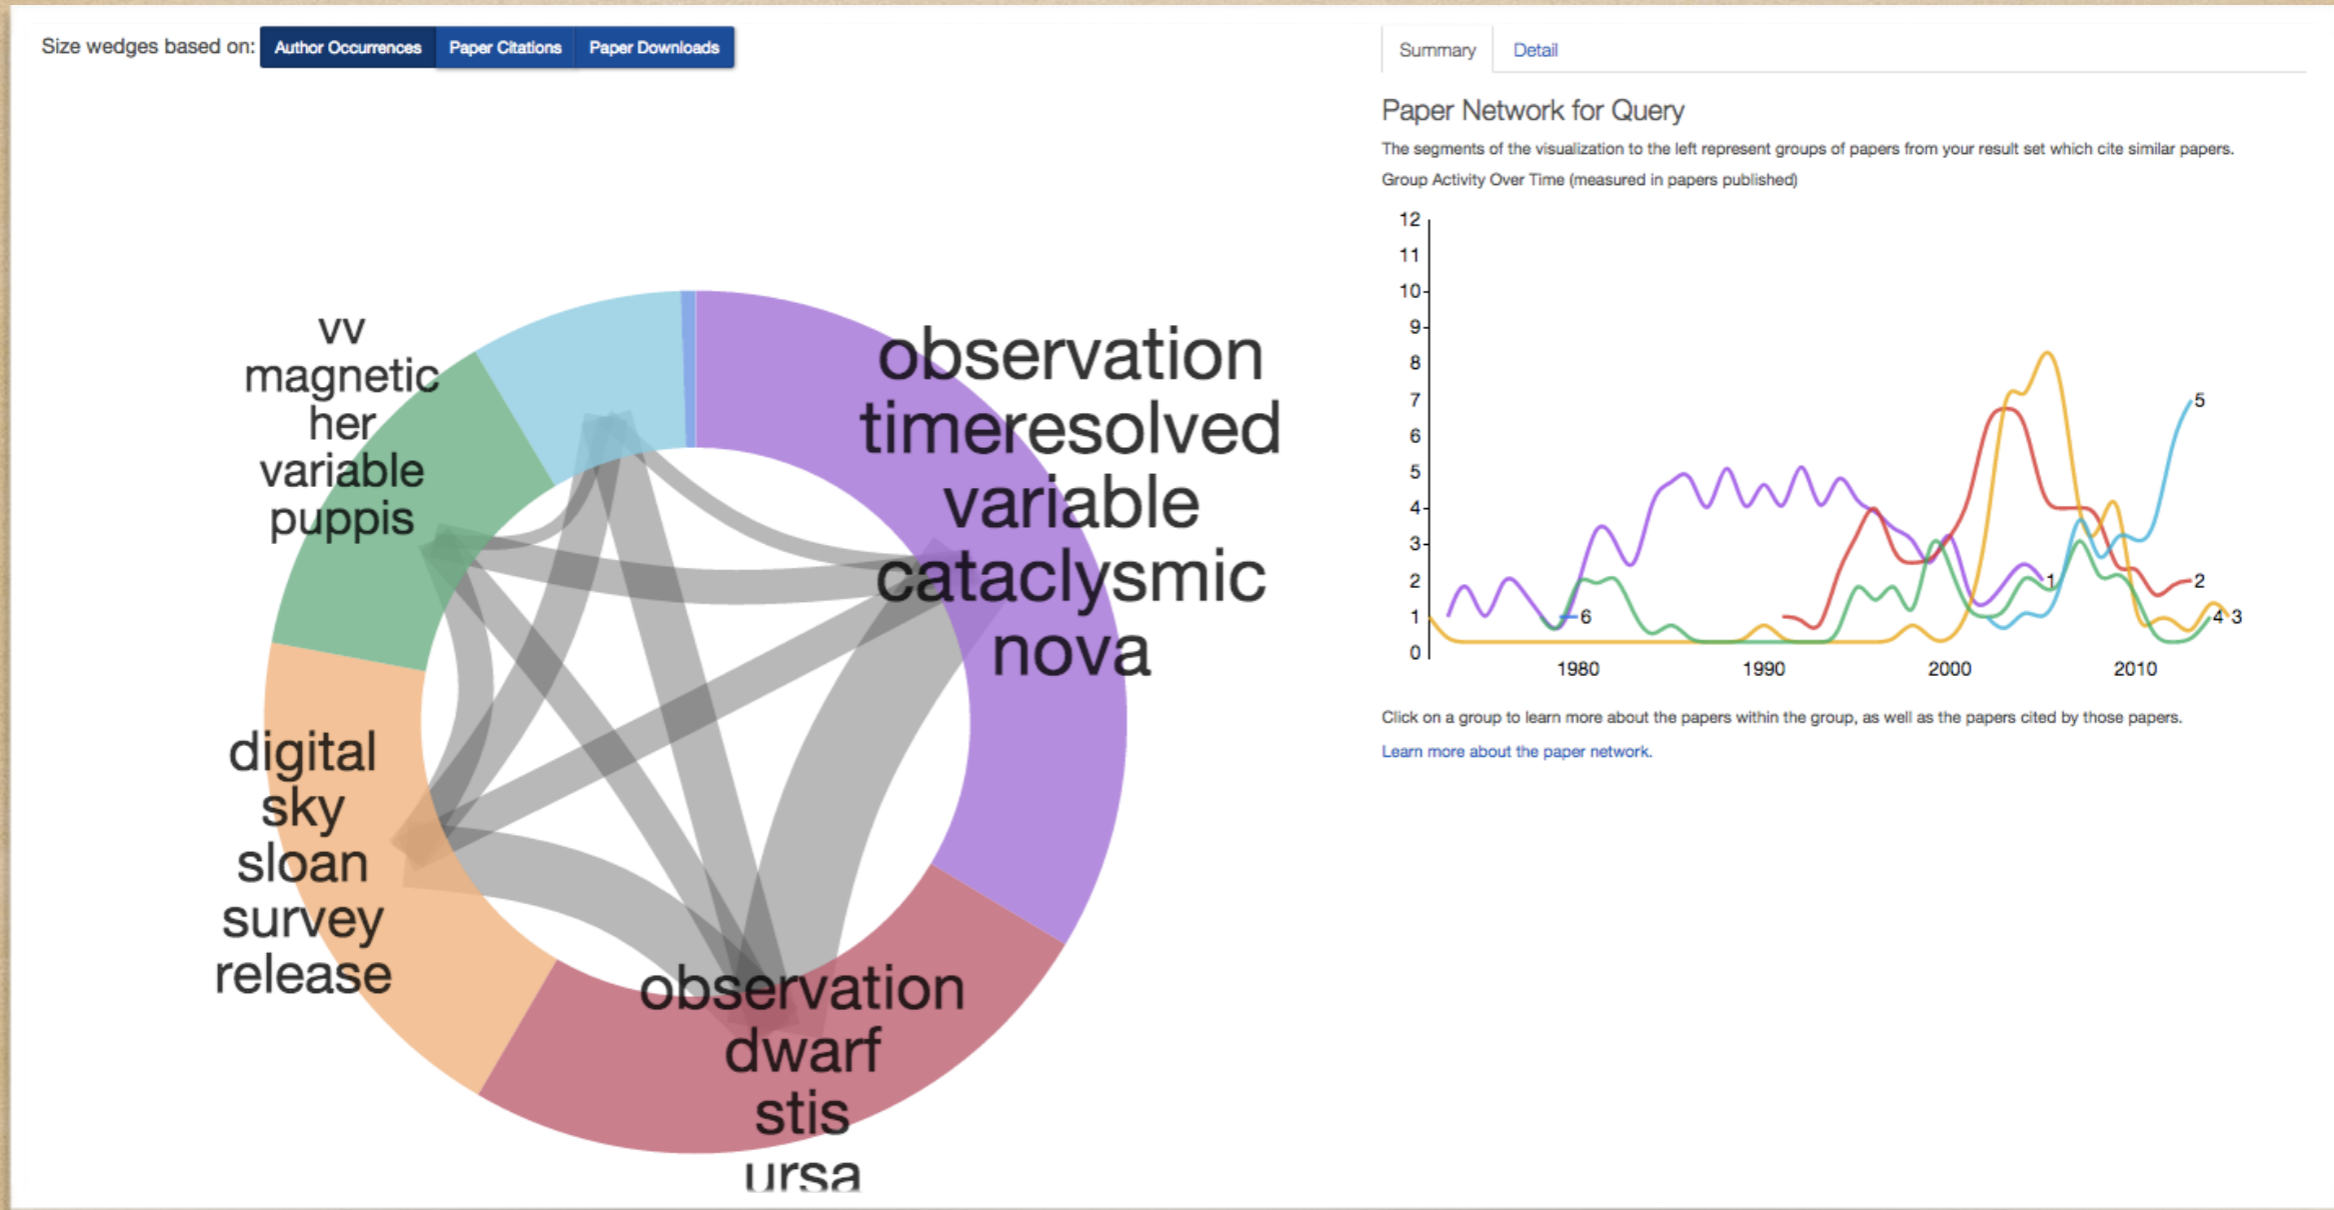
Size wedges based on: Author Occurrences Paper Citations Paper Downloads

vv
magnetic
her
variable
puppis

observation
timeresolved
variable
cataclysmic
nova

digital
sky
sloan
survey
release

observation
dwarf
stis
ursa

Summary Detail

Paper Network for Query

The segments of the visualization to the left represent groups of papers from your result set which cite similar papers.

Group Activity Over Time (measured in papers published)

12
11
10
9
8
7
6
5
4
3
2
1
0

1980 1990 2000 2010

6 1 5 2 4 3

Click on a group to learn more about the papers within the group, as well as the papers cited by those papers.

Learn more about the paper network.